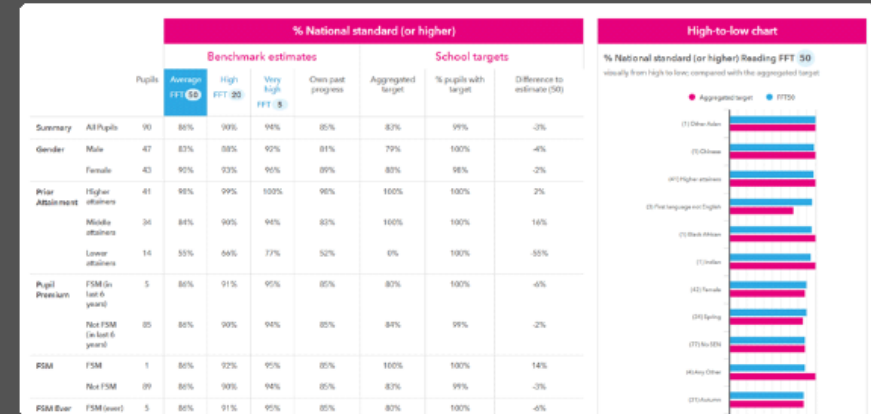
% National standard (or higher)

Benchmark estimates

School targets

| | | Pupils | Average FFT 50 | High FFT 20 | Very high FFT 5 | Own past progress | Aggregated target | % pupils with target | Difference to estimate (50) |
|---|---|---|---|---|---|---|---|---|---|
| Summary | All Pupils | 90 | 86% | 90% | 94% | 85% | 83% | 99% | -3% |
| Gender | Male | 47 | 83% | 88% | 92% | 81% | 79% | 100% | -4% |
| | Female | 43 | 90% | 93% | 96% | 89% | 88% | 98% | -2% |
| Prior Attainment | Higher attainers | 41 | 98% | 99% | 100% | 98% | 100% | 100% | 2% |
| | Middle attainers | 34 | 84% | 90% | 94% | 83% | 100% | 100% | 16% |
| | Lower attainers | 14 | 55% | 66% | 77% | 52% | 0% | 100% | -55% |
| Pupil Premium | FSM (in last 6 years) | 5 | 86% | 91% | 95% | 85% | 80% | 100% | -6% |
| | Not FSM (in last 6 years) | 85 | 86% | 90% | 94% | 85% | 84% | 99% | -2% |
| FSM | FSM | 1 | 86% | 92% | 95% | 85% | 100% | 100% | 14% |
| | Not FSM | 89 | 86% | 90% | 94% | 85% | 83% | 99% | -3% |
| FSM Ever | FSM (ever) | 5 | 86% | 91% | 95% | 85% | 80% | 100% | -6% |

High-to-low chart

% National standard (or higher) Reading FFT 50

visually from high to low, compared with the aggregated target

Aggregated target FFT50

(1) Other Asian
(1) Chinese
(41) Higher attainers
(3) First language not English
(1) Black African
(1) Indian
(43) Female
(24) Spring
(77) No SEN
(4) Any Other
(31) Autumn